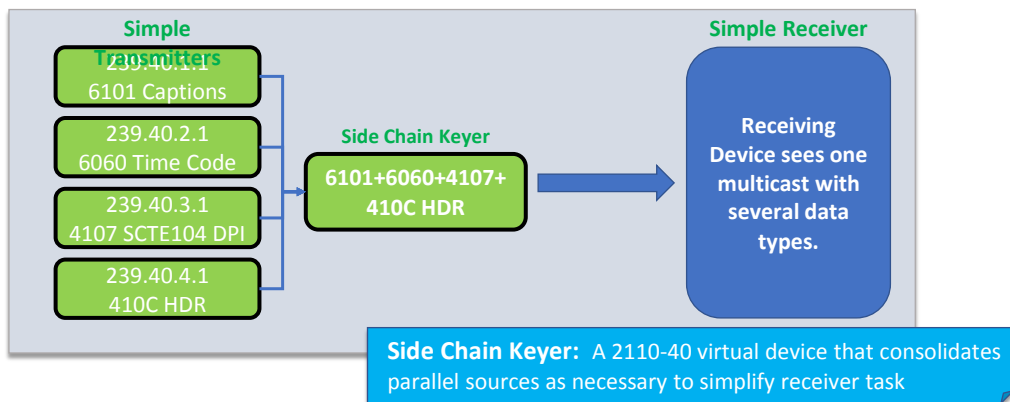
Simple Transmitters

239.40.1.1
6101 Captions

239.40.2.1
6060 Time Code

239.40.3.1
4107 SCTE104 DPI

239.40.4.1
410C HDR

Side Chain Keyer

6101+6060+4107+
410C HDR

Simple Receiver

Receiving Device sees one multicast with several data types.

**Side Chain Keyer:** A 2110-40 virtual device that consolidates parallel sources as necessary to simplify receiver task